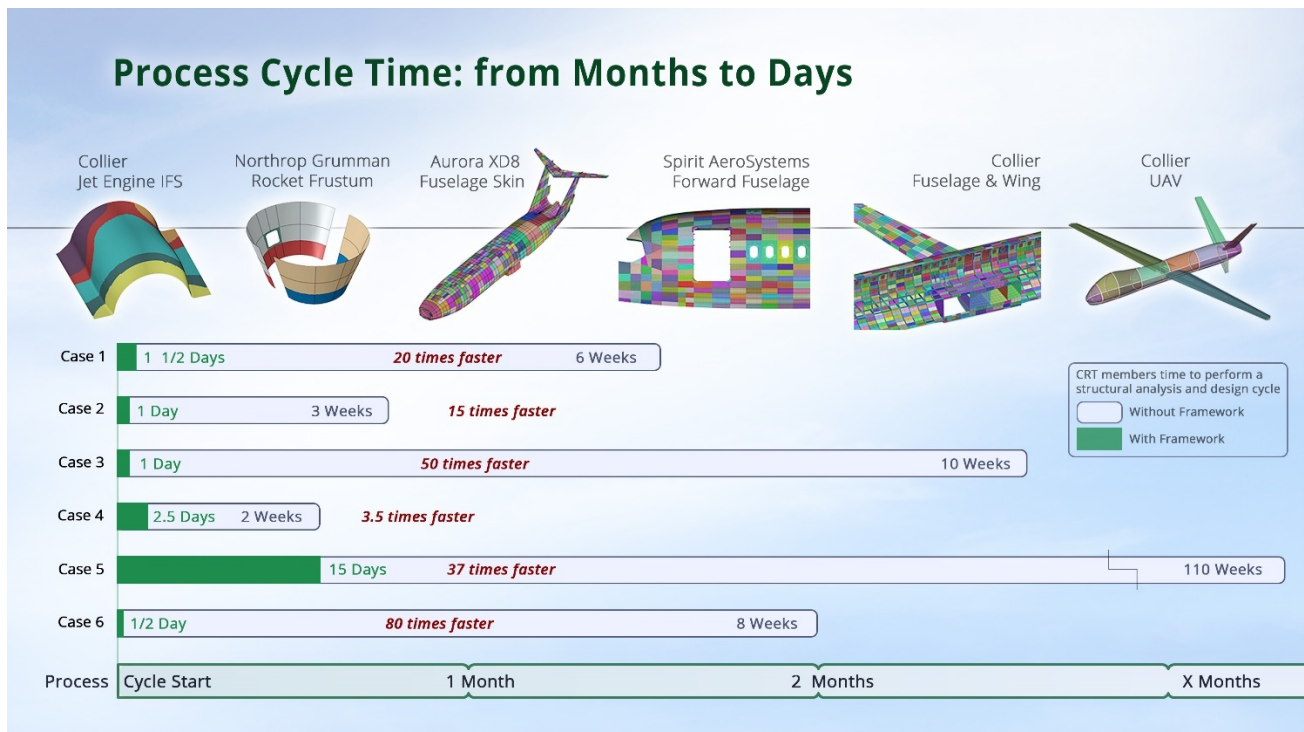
Process Cycle Time: from Months to Days

Collier Jet Engine IFS

Northrop Grumman Rocket Frustum

Aurora XD8 Fuselage Skin

Spirit AeroSystems Forward Fuselage

Collier Fuselage & Wing

Collier UAV

Case 1 1 1/2 Days 20 times faster 6 Weeks

Case 2 1 Day 3 Weeks 15 times faster

Case 3 1 Day 50 times faster 10 Weeks

Case 4 2.5 Days 2 Weeks 3.5 times faster

Case 5 15 Days 37 times faster 110 Weeks

Case 6 1/2 Day 80 times faster 8 Weeks

CRT members time to perform a structural analysis and design cycle

Without Framework

With Framework

Process Cycle Start 1 Month 2 Months X Months